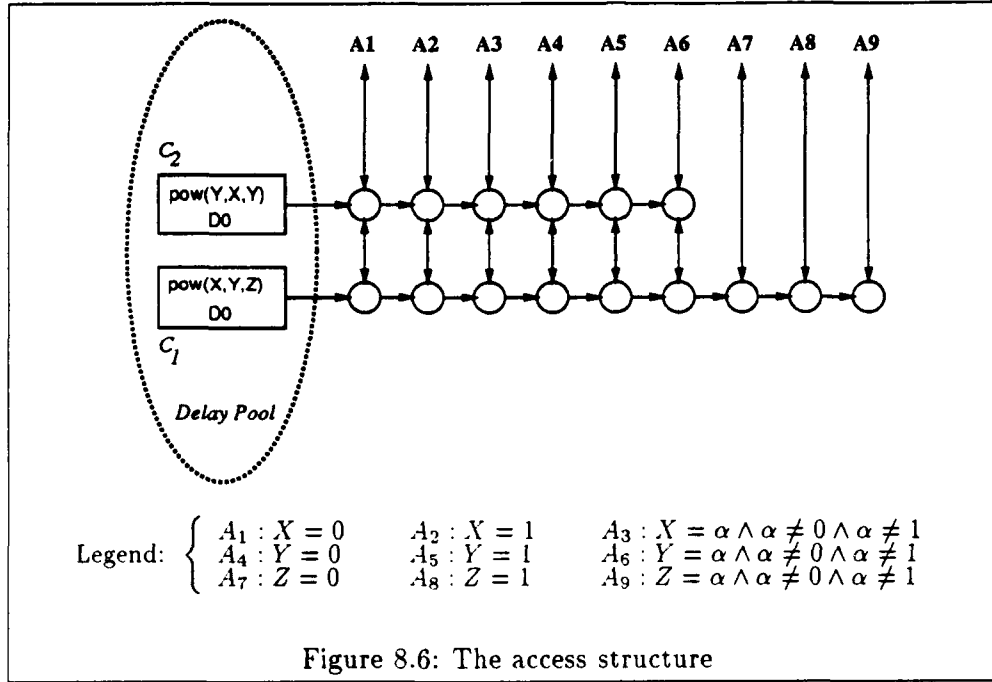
A1 A2 A3 A4 A5 A6 A7 A8 A9

$C_2$

pow(Y,X,Y)
D0

pow(X,Y,Z)
D0

$C_1$

Delay Pool

Legend: $\begin{cases} A_1 : X = 0 & A_2 : X = 1 & A_3 : X = \alpha \wedge \alpha \neq 0 \wedge \alpha \neq 1 \\ A_4 : Y = 0 & A_5 : Y = 1 & A_6 : Y = \alpha \wedge \alpha \neq 0 \wedge \alpha \neq 1 \\ A_7 : Z = 0 & A_8 : Z = 1 & A_9 : Z = \alpha \wedge \alpha \neq 0 \wedge \alpha \neq 1 \end{cases}$

Figure 8.6: The access structure